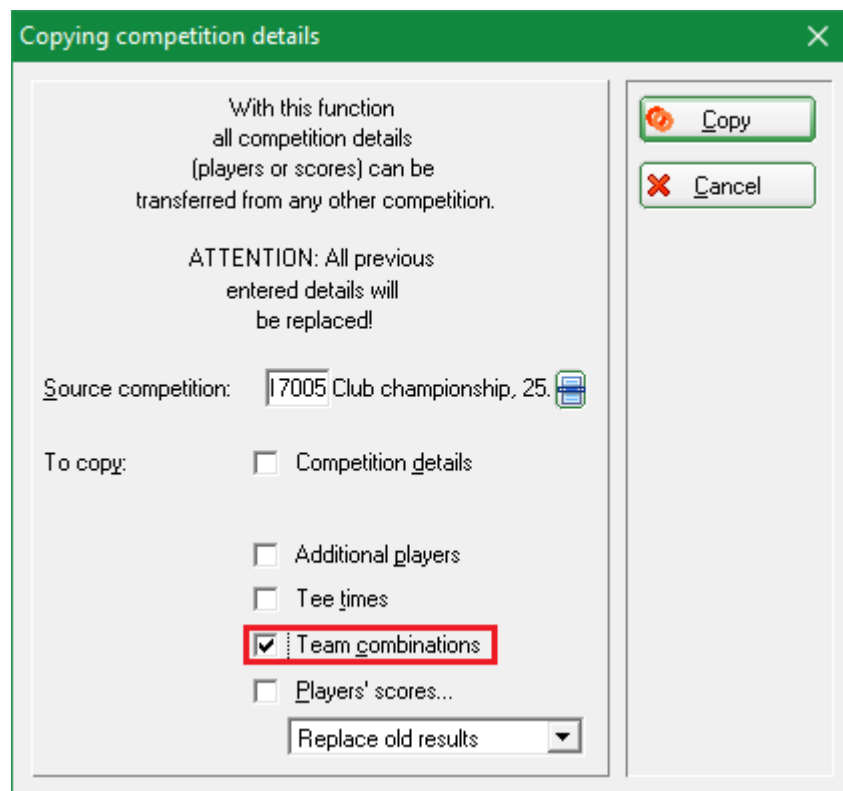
Copying competition details

With this function all competition details (players or scores) can be transferred from any other competition.

ATTENTION: All previous entered details will be replaced!

Source competition: 17005 Club championship, 25.

To copy:

Competition details

Additional players

Tee times

Team combinations

Players' scores...

Replace old results

Copy

Cancel